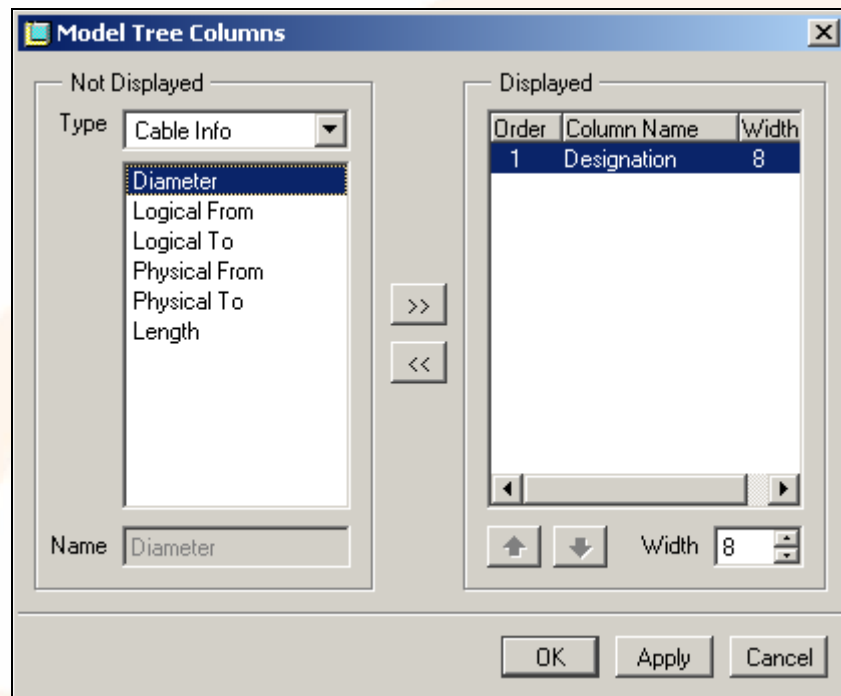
Model Tree Columns

Not Displayed

Type Cable Info

Diameter
Logical From
Logical To
Physical From
Physical To
Length

Name Diameter

>>
<<

Displayed

| Order | Column Name | Width |
|---|---|---|
| 1 | Designation | 8 |

Width 8

OK Apply Cancel